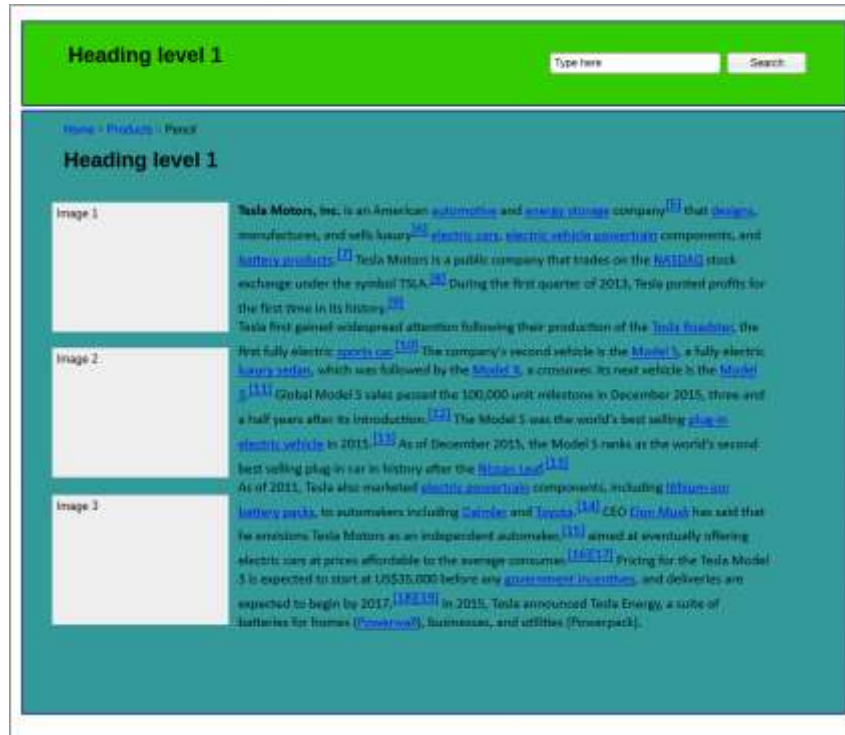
Heading level 1

Type here

Search

Home › Products › Pencil

Heading level 1

Image 1

Image 2

Image 3

Tesla Motors, Inc. is an American automotive and energy storage company[6] that designs, manufactures, and sells luxury[4] electric cars, electric vehicle powertrain components, and battery products.[7] Tesla Motors is a public company that trades on the NASDAQ stock exchange under the symbol TSLA.[8] During the first quarter of 2013, Tesla posted profits for the first time in its history.[9]
Tesla first gained widespread attention following their production of the Tesla Roadster, the first fully electric sports car.[10] The company's second vehicle is the Model S, a fully electric luxury sedan, which was followed by the Model X, a crossover. Its next vehicle is the Model 3.[11] Global Model S sales passed the 100,000 unit milestone in December 2015, three and a half years after its introduction.[12] The Model S was the world's best selling plug-in electric vehicle in 2015.[13] As of December 2015, the Model S ranks as the world's second best selling plug-in car in history after the Nissan Leaf.[13]
As of 2011, Tesla also marketed electric powertrain components, including lithium-ion battery packs, to automakers including Daimler and Toyota.[14] CEO Elon Musk has said that he envisions Tesla Motors as an independent automaker,[15] aimed at eventually offering electric cars at prices affordable to the average consumer.[16][17] Pricing for the Tesla Model 3 is expected to start at US$35,000 before any government incentives, and deliveries are expected to begin by 2017.[18][19] In 2015, Tesla announced Tesla Energy, a suite of batteries for homes (Powerwall), businesses, and utilities (Powerpack).